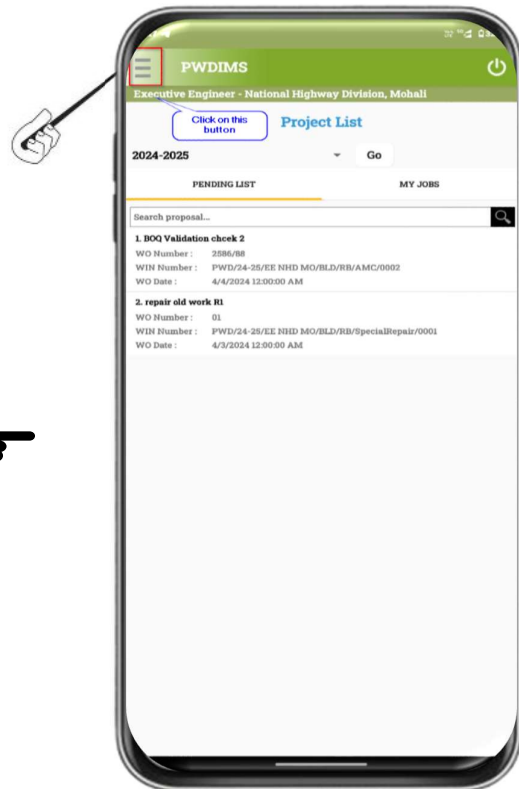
PWDIMS

Executive Engineer - National Highway Division, Mohali

Click on this button

Project List

2024-2025

Go

PENDING LIST

MY JOBS

Search proposal...

1. BOQ Validation chcek 2

WO Number : 2586/88

WIN Number : PWD/24-25/EE NHD MO/BLD/RB/AMC/0002

WO Date : 4/4/2024 12:00:00 AM

2. repair old work R1

WO Number : 01

WIN Number : PWD/24-25/EE NHD MO/BLD/RB/SpecialRepair/0001

WO Date : 4/3/2024 12:00:00 AM